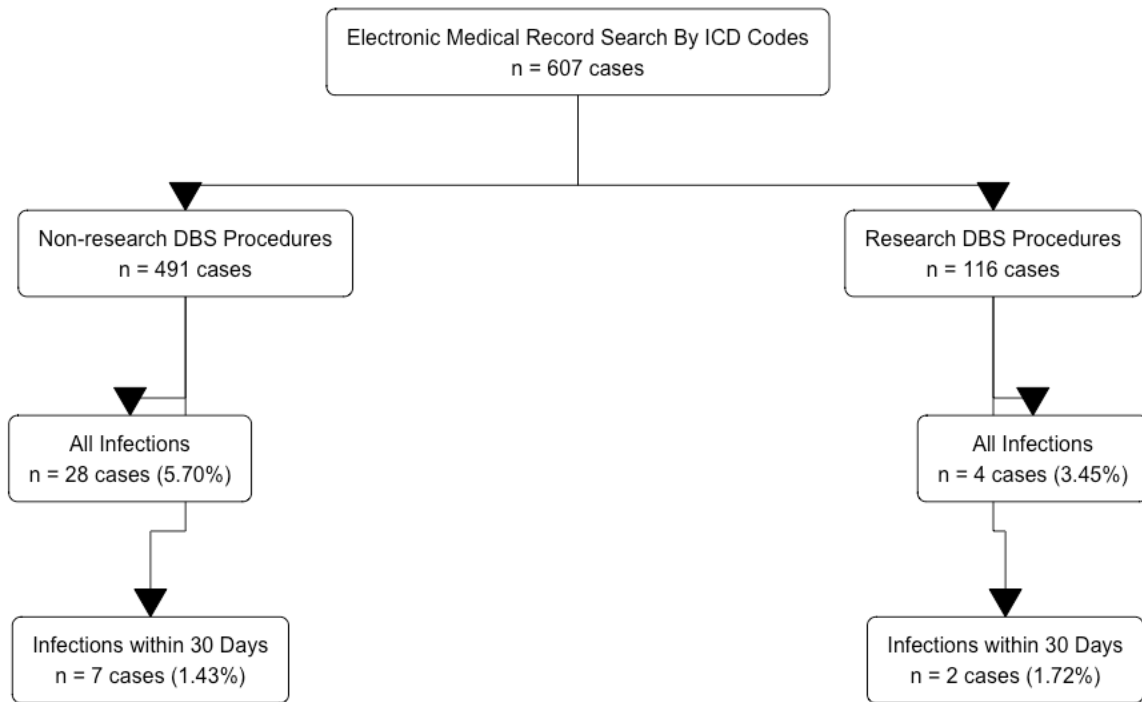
Electronic Medical Record Search By ICD Codes
n = 607 cases

Non-research DBS Procedures
n = 491 cases

Research DBS Procedures
n = 116 cases

All Infections
n = 28 cases (5.70%)

All Infections
n = 4 cases (3.45%)

Infections within 30 Days
n = 7 cases (1.43%)

Infections within 30 Days
n = 2 cases (1.72%)